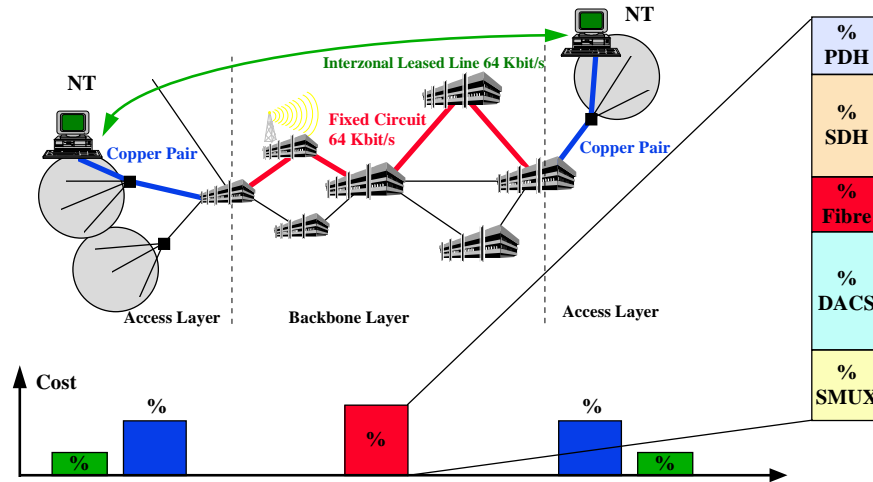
NT

NT

Interzonal Leased Line 64 Kbit/s

Fixed Circuit
64 Kbit/s

Copper Pair

Copper Pair

Access Layer

Backbone Layer

Access Layer

| % PDH |
|---|
| % SDH |
| % Fibre |
| % DACS |
| % SMUX |

Cost

%

%

%

%

%

%